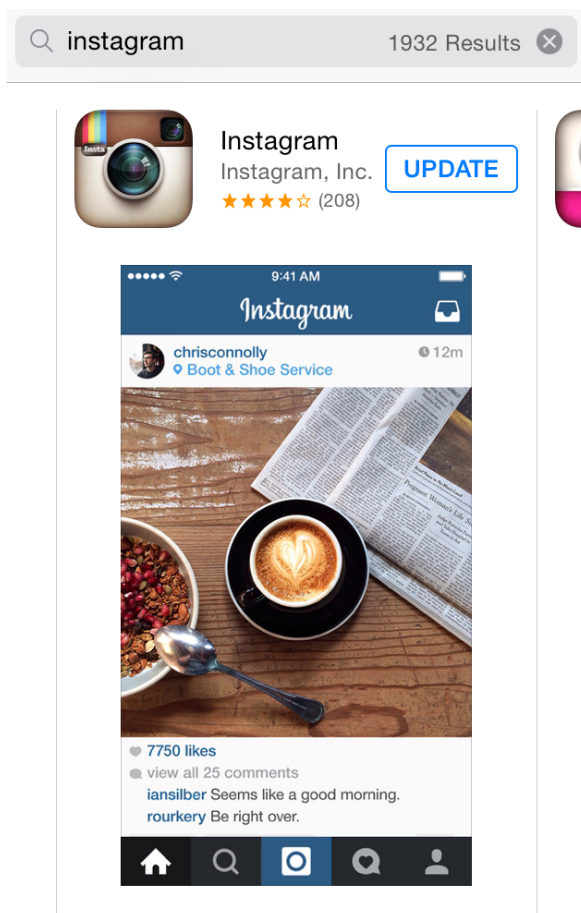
instagram 1932 Results

Insta

Instagram
Instagram, Inc.
★★★★☆ (208)
UPDATE

●●●●● 9:41 AM
Instagram
chrisconnolly
Boot & Shoe Service
12m

7750 likes
view all 25 comments
iansilber Seems like a good morning.
rourkery Be right over.